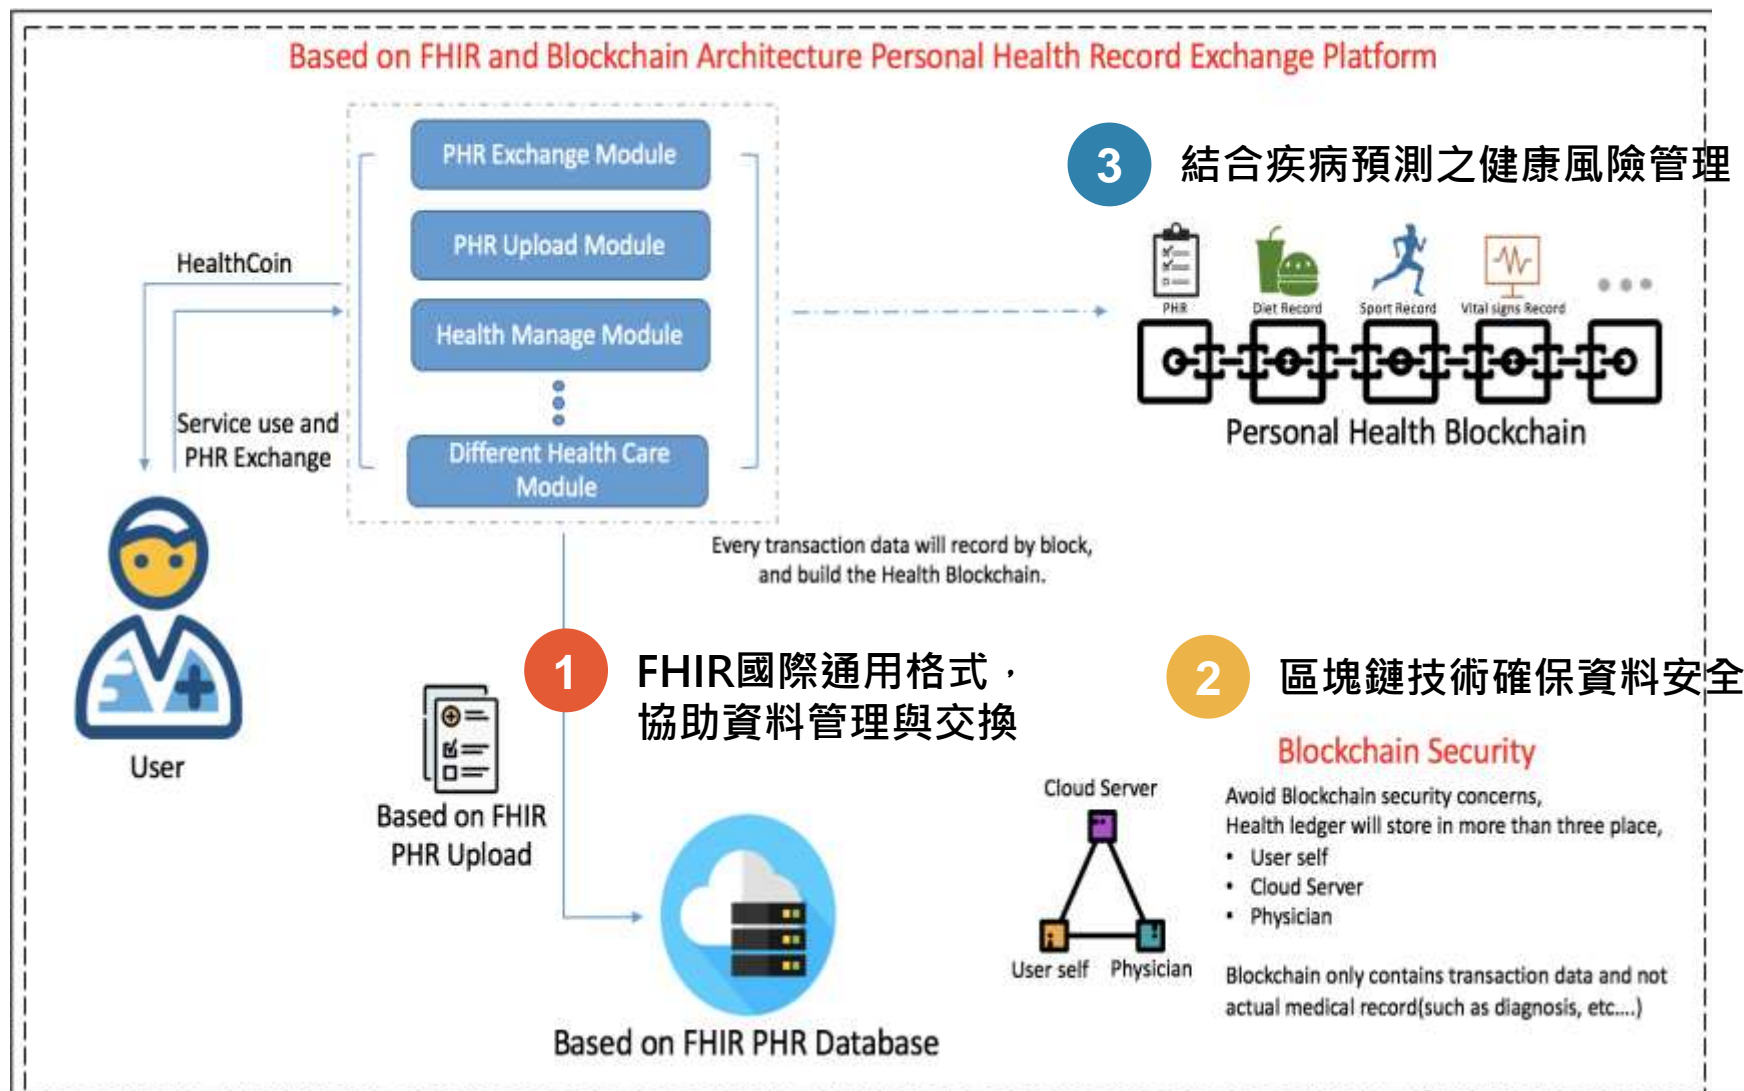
Based on FHIR and Blockchain Architecture Personal Health Record Exchange Platform

PHR Exchange Module

PHR Upload Module

Health Manage Module

Different Health Care Module

HealthCoin

Service use and PHR Exchange

User

3 結合疾病預測之健康風險管理

PHR

Diet Record

Sport Record

Vital signs Record

Personal Health Blockchain

Every transaction data will record by block, and build the Health Blockchain.

1 FHIR國際通用格式，協助資料管理與交換

2 區塊鏈技術確保資料安全

Blockchain Security

Avoid Blockchain security concerns, Health ledger will store in more than three place,
• User self
• Cloud Server
• Physician

Blockchain only contains transaction data and not actual medical record(such as diagnosis, etc....)

Cloud Server

User self

Physician

Based on FHIR PHR Upload

Based on FHIR PHR Database